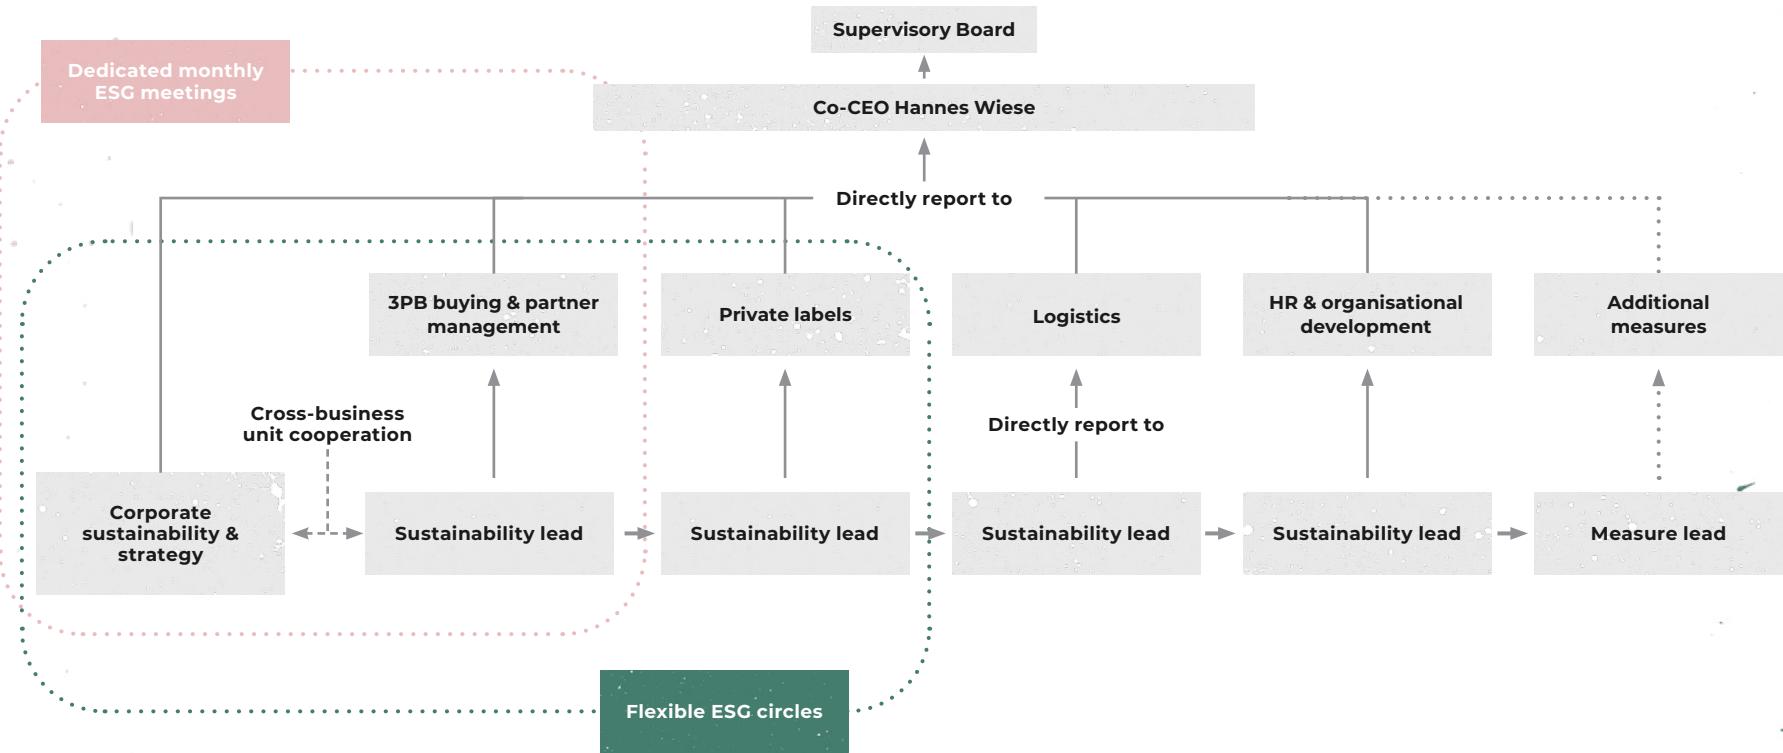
Supervisory Board

Co-CEO Hannes Wiese

Dedicated monthly ESG meetings

Directly report to

3PB buying & partner management

Private labels

Logistics

HR & organisational development

Additional measures

Cross-business unit cooperation

Directly report to

Corporate sustainability & strategy

Sustainability lead

Sustainability lead

Sustainability lead

Sustainability lead

Measure lead

Flexible ESG circles